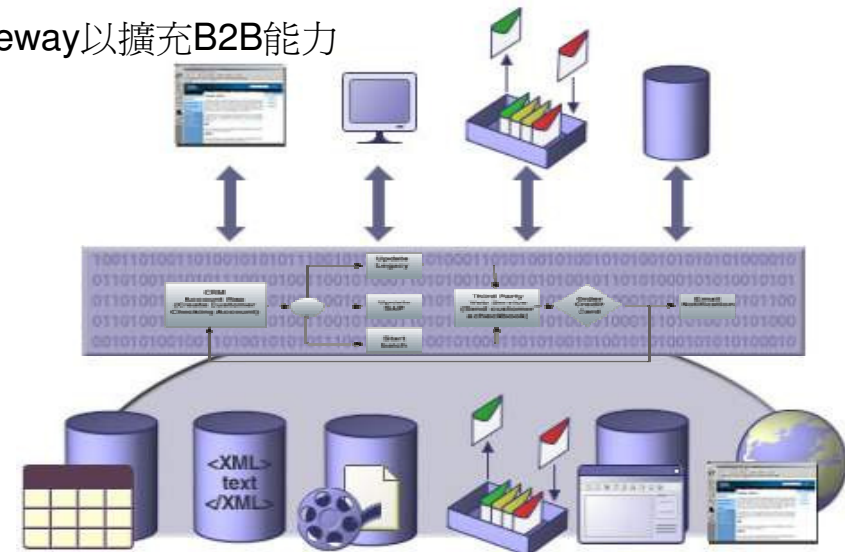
eway以擴充B2B能力

CRM Account Rep (Create Customer Checking Account)

Update Legacy

SAP

Start batch

Third Party Web Service (Send customer a checkbook)

Order Credit Card

Email Notification

<XML> text </XML>